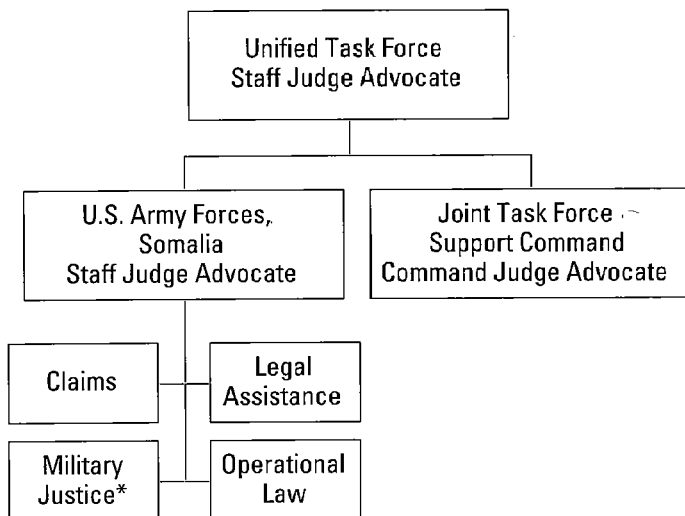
Unified Task Force
Staff Judge Advocate

U.S. Army Forces,
Somalia
Staff Judge Advocate

Joint Task Force
Support Command
Command Judge Advocate

Claims

Legal
Assistance

Military
Justice*

Operational
Law